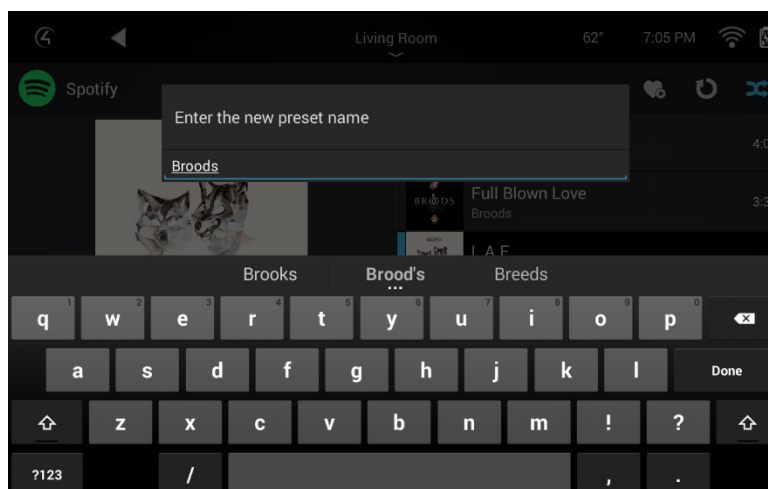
Living Room

62°

7:05 PM

Spotify

Enter the new preset name

Broods

4:0

BROODS

Full Blown Love

Broods

3:3

L.A.F.

Brooks

Brood's

Breeds

q 1
w 2
e 3
r 4
t 5
y 6
u 7
i 8
o 9
p 0

a
s
d
f
g
h
j
k
l

Done

z
x
c
v
b
n
m
!
?

?123

/

,

.